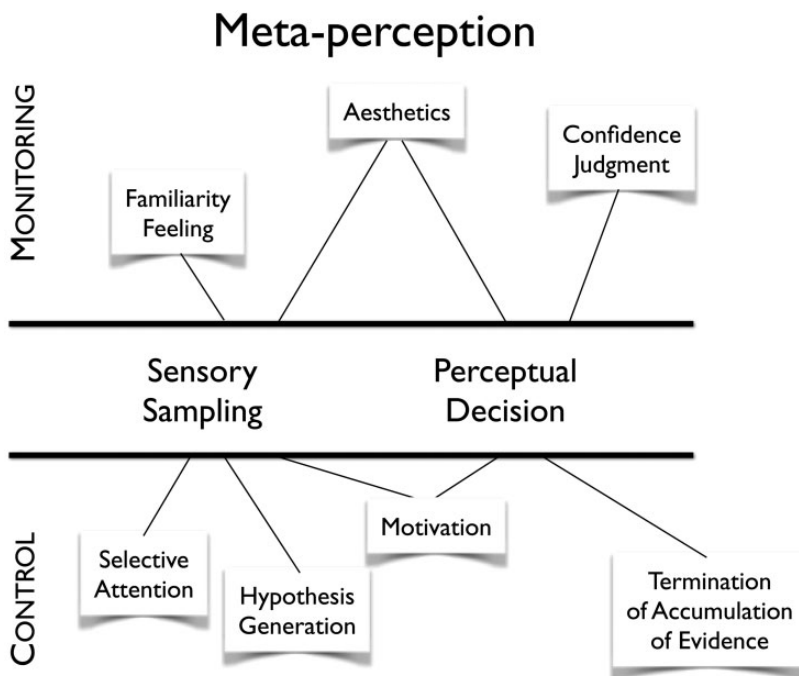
Meta-perception

MONITORING

Aesthetics

Confidence Judgment

Familiarity Feeling

Sensory Sampling

Perceptual Decision

CONTROL

Motivation

Selective Attention

Hypothesis Generation

Termination of Accumulation of Evidence